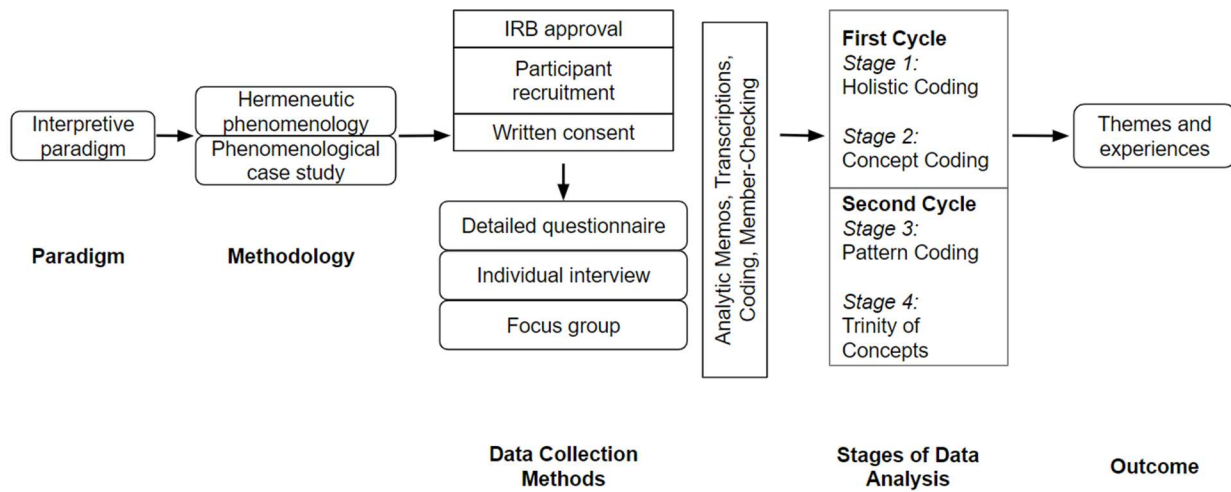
Interpretive paradigm

Hermeneutic phenomenology

Phenomenological case study

IRB approval

Participant recruitment

Written consent

Detailed questionnaire

Individual interview

Focus group

Analytic Memos, Transcriptions, Coding, Member-Checking

**First Cycle**
*Stage 1:*
Holistic Coding

*Stage 2:*
Concept Coding

**Second Cycle**
*Stage 3:*
Pattern Coding

*Stage 4:*
Trinity of Concepts

Themes and experiences

**Paradigm**

**Methodology**

**Data Collection Methods**

**Stages of Data Analysis**

**Outcome**